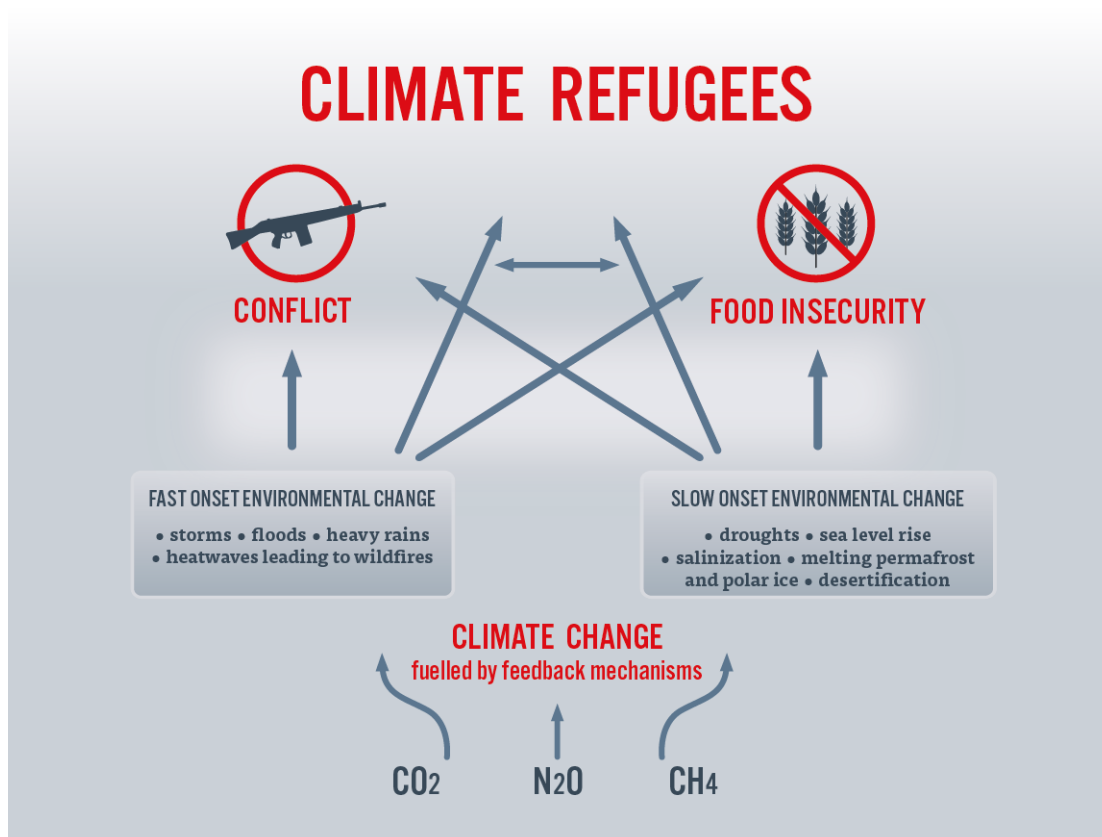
CLIMATE REFUGEES

CONFLICT

FOOD INSECURITY

FAST ONSET ENVIRONMENTAL CHANGE

• storms • floods • heavy rains • heatwaves leading to wildfires

SLOW ONSET ENVIRONMENTAL CHANGE

• droughts • sea level rise • salinization • melting permafrost and polar ice • desertification

CLIMATE CHANGE
fuelled by feedback mechanisms

$CO_2$ $N_2O$ $CH_4$